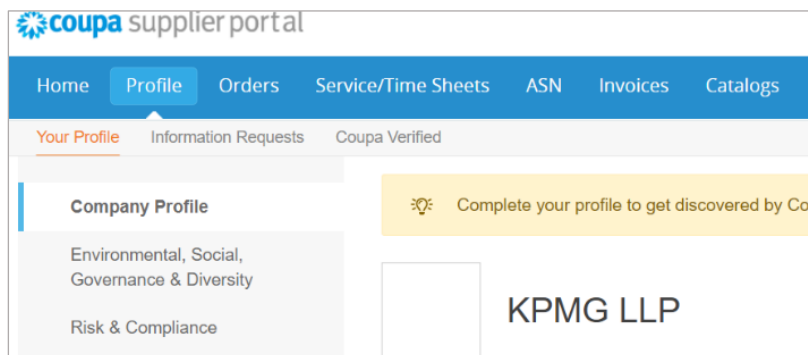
coupa supplier portal

Home Profile Orders Service/Time Sheets ASN Invoices Catalogs

Your Profile Information Requests Coupa Verified

Company Profile

Environmental, Social, Governance & Diversity

Risk & Compliance

Complete your profile to get discovered by Co

KPMG LLP